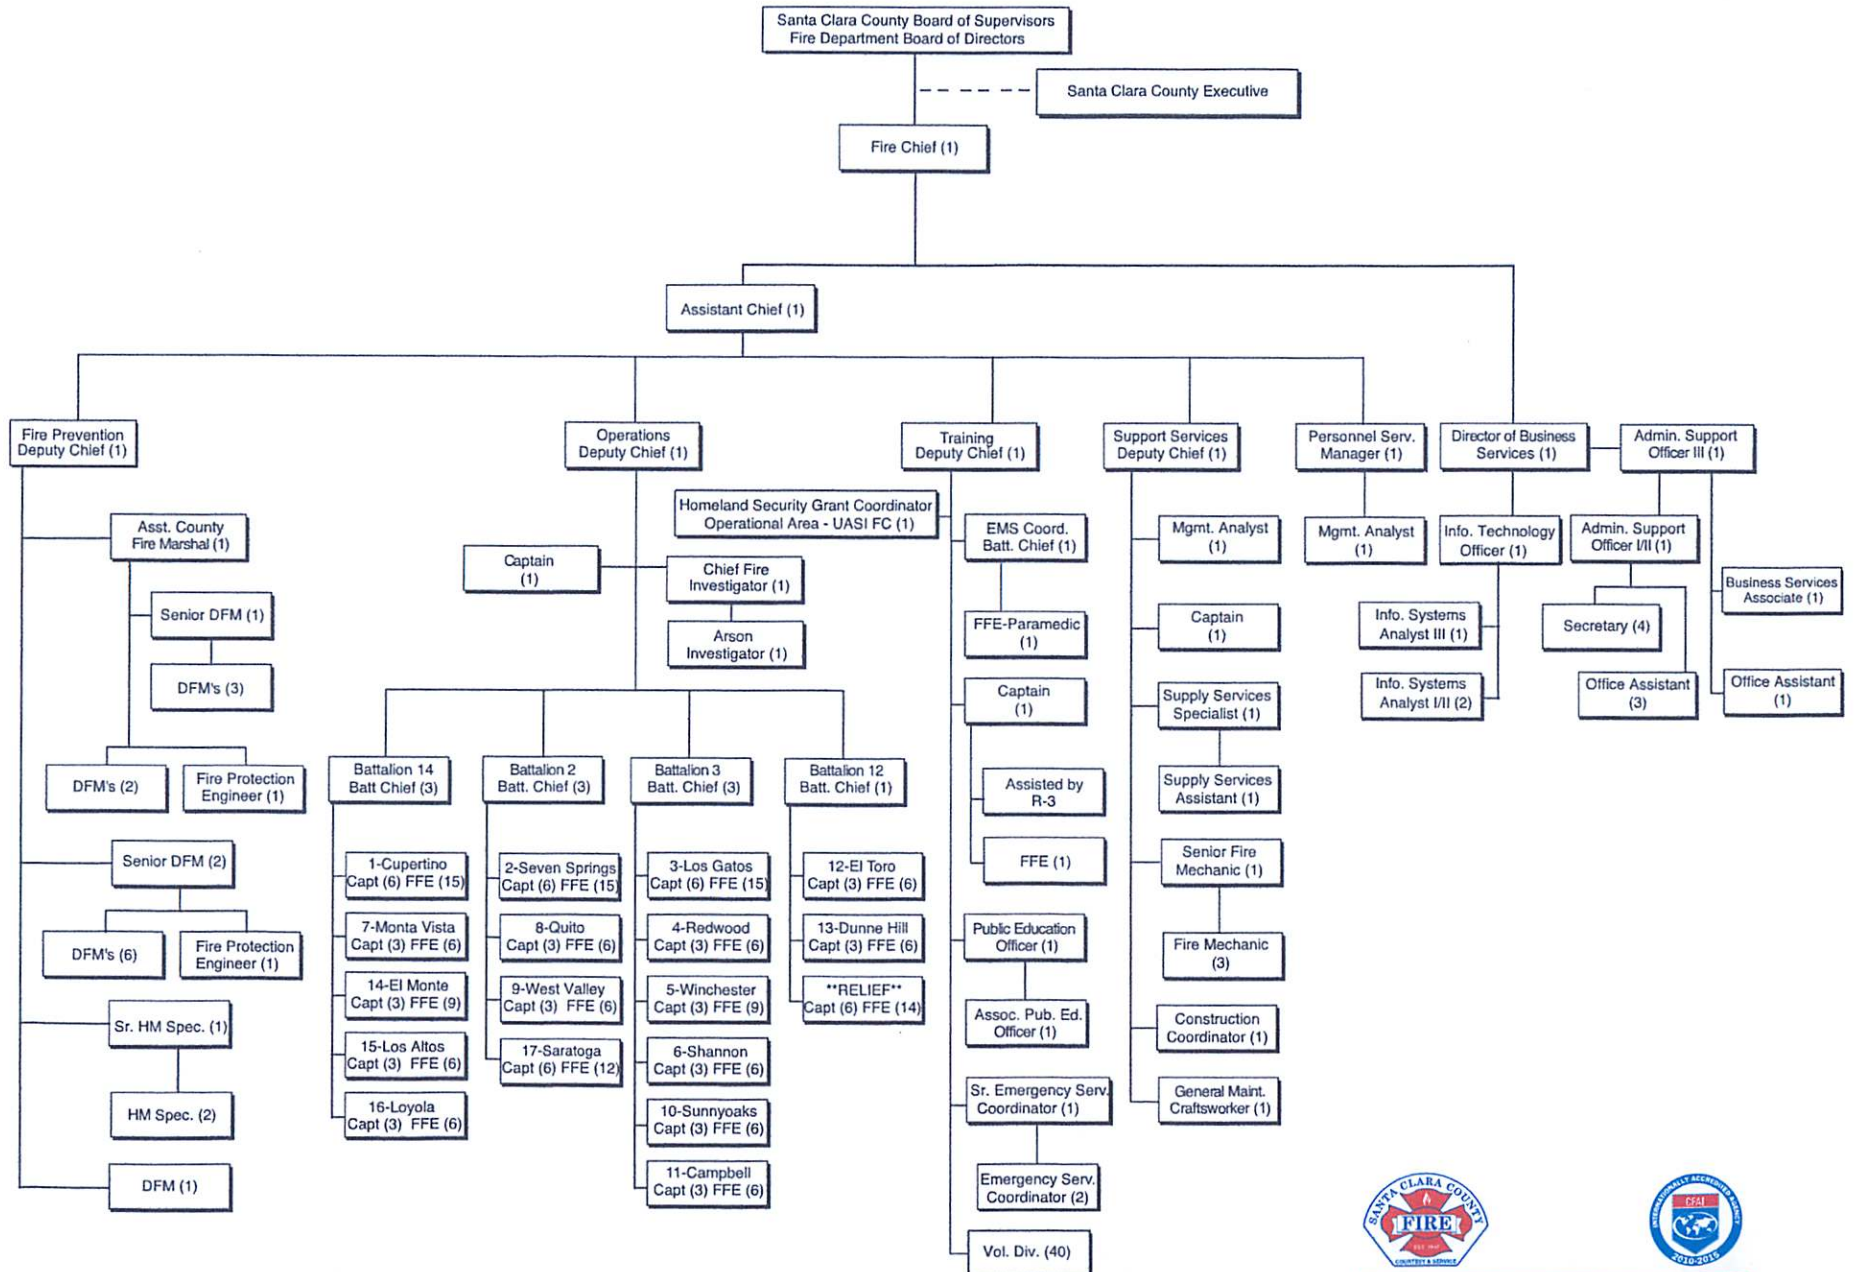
Santa Clara County Board of Supervisors
Fire Department Board of Directors

Santa Clara County Executive

Fire Chief (1)

Assistant Chief (1)

Fire Prevention Deputy Chief (1)

Asst. County Fire Marshal (1)

Senior DFM (1)

DFM's (3)

DFM's (2)

Fire Protection Engineer (1)

Senior DFM (2)

DFM's (6)

Fire Protection Engineer (1)

Sr. HM Spec. (1)

HM Spec. (2)

DFM (1)

Operations Deputy Chief (1)

Homeland Security Grant Coordinator Operational Area - UASI FC (1)

Captain (1)

Chief Fire Investigator (1)

Arson Investigator (1)

Battalion 14 Batt Chief (3)

1-Cupertino Capt (6) FFE (15)

7-Monta Vista Capt (3) FFE (6)

14-El Monte Capt (3) FFE (9)

15-Los Altos Capt (3) FFE (6)

16-Loyola Capt (3) FFE (6)

Battalion 2 Batt. Chief (3)

2-Seven Springs Capt (6) FFE (15)

8-Quito Capt (3) FFE (6)

9-West Valley Capt (3) FFE (6)

17-Saratoga Capt (6) FFE (12)

Battalion 3 Batt. Chief (3)

3-Los Gatos Capt (6) FFE (15)

4-Redwood Capt (3) FFE (6)

5-Winchester Capt (3) FFE (9)

6-Shannon Capt (3) FFE (6)

10-Sunnyoaks Capt (3) FFE (6)

11-Campbell Capt (3) FFE (6)

Battalion 12 Batt. Chief (1)

12-El Toro Capt (3) FFE (6)

13-Dunne Hill Capt (3) FFE (6)

**RELIEF** Capt (6) FFE (14)

Training Deputy Chief (1)

EMS Coord. Batt. Chief (1)

FFE-Paramedic (1)

Captain (1)

Assisted by R-3

FFE (1)

Public Education Officer (1)

Assoc. Pub. Ed. Officer (1)

Sr. Emergency Serv. Coordinator (1)

Emergency Serv. Coordinator (2)

Vol. Div. (40)

Support Services Deputy Chief (1)

Mgmt. Analyst (1)

Captain (1)

Supply Services Specialist (1)

Supply Services Assistant (1)

Senior Fire Mechanic (1)

Fire Mechanic (3)

Construction Coordinator (1)

General Maint. Craftsworker (1)

Personnel Serv. Manager (1)

Mgmt. Analyst (1)

Director of Business Services (1)

Info. Technology Officer (1)

Info. Systems Analyst III (1)

Info. Systems Analyst I/II (2)

Admin. Support Officer III (1)

Admin. Support Officer I/II (1)

Secretary (4)

Office Assistant (3)

Business Services Associate (1)

Office Assistant (1)

SANTA CLARA COUNTY FIRE

CFAI 2010-2015